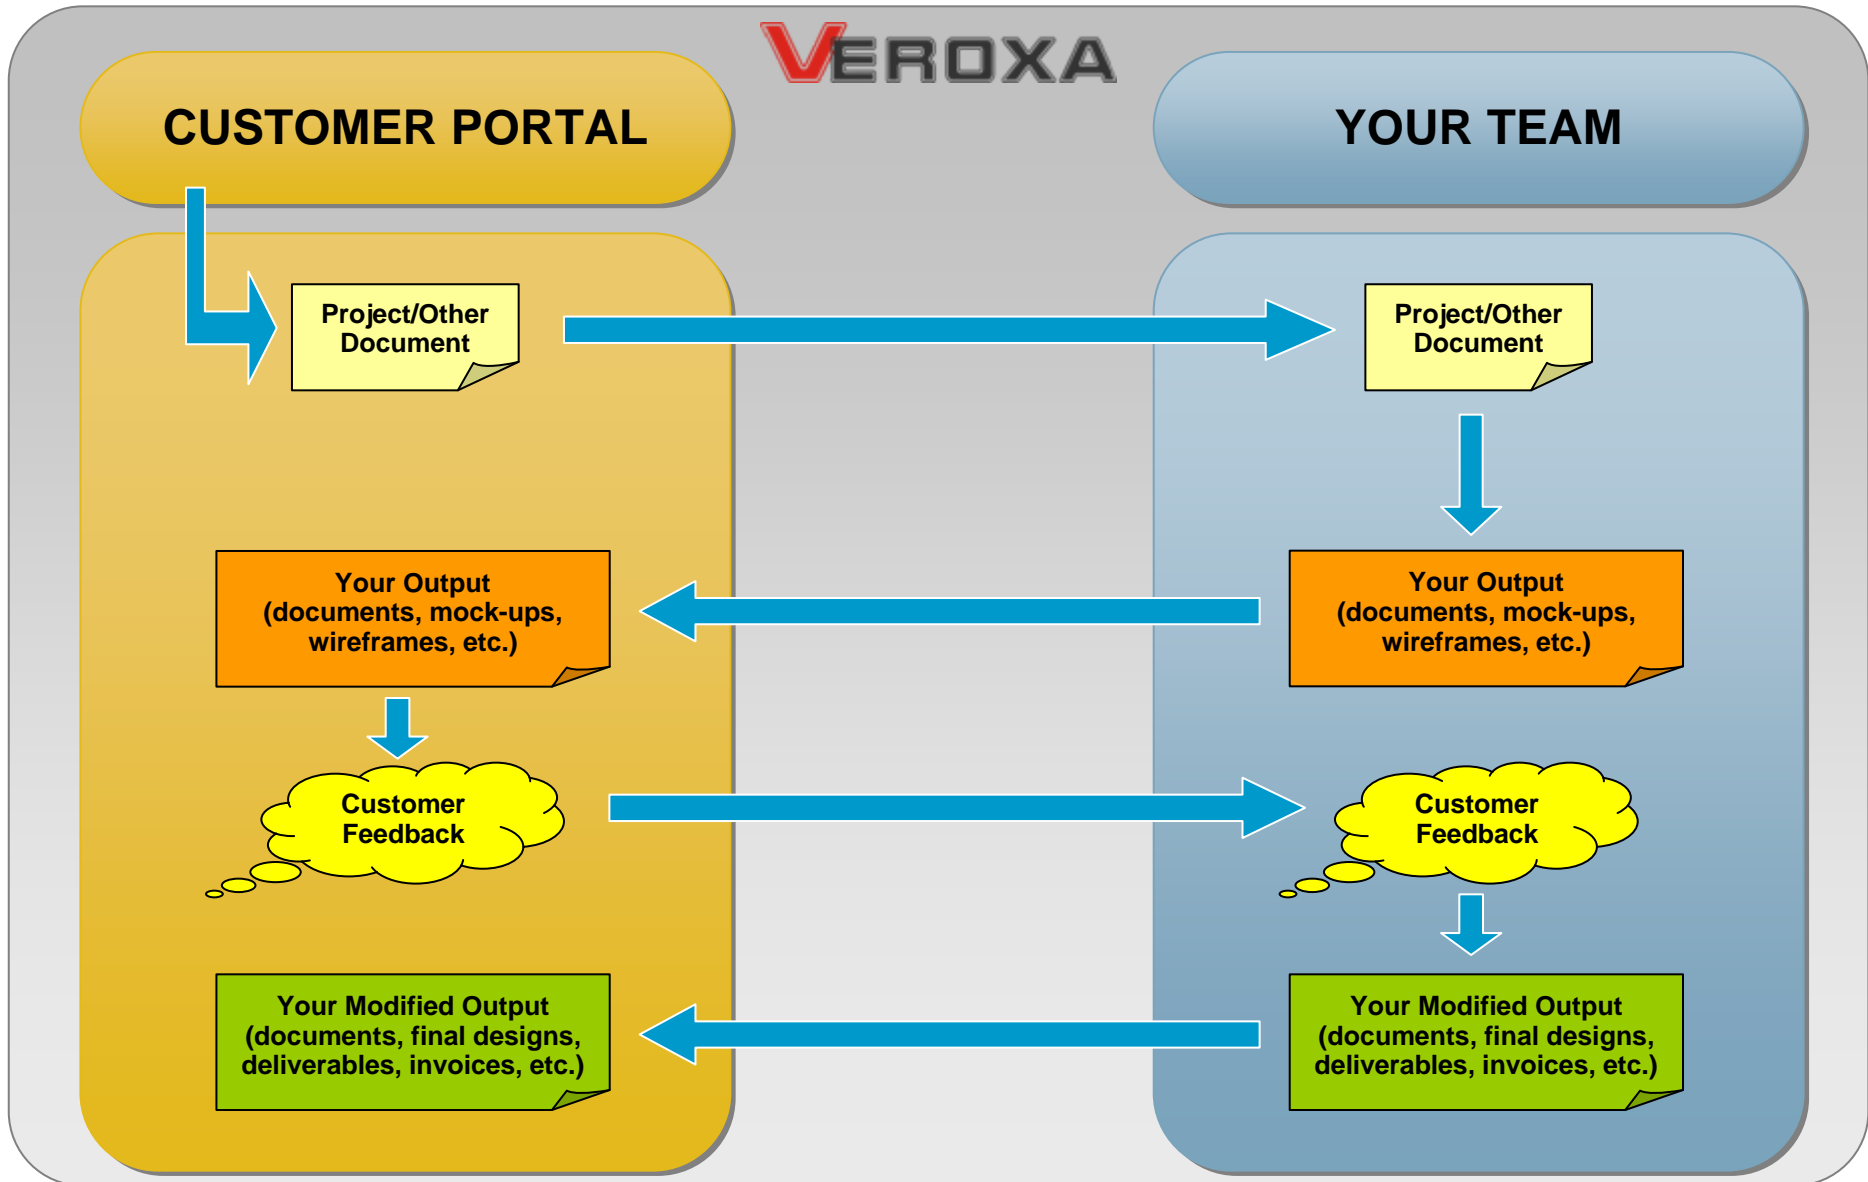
VEROXA

CUSTOMER PORTAL

YOUR TEAM

Project/Other Document

Project/Other Document

Your Output (documents, mock-ups, wireframes, etc.)

Your Output (documents, mock-ups, wireframes, etc.)

Customer Feedback

Customer Feedback

Your Modified Output (documents, final designs, deliverables, invoices, etc.)

Your Modified Output (documents, final designs, deliverables, invoices, etc.)